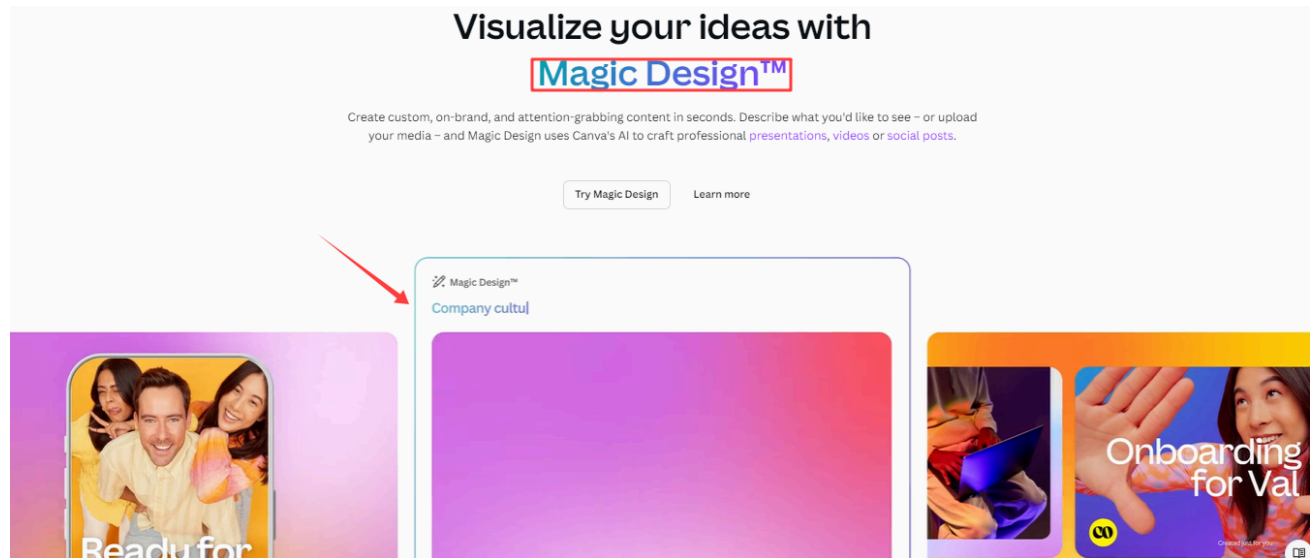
Visualize your ideas with Magic Design™

Create custom, on-brand, and attention-grabbing content in seconds. Describe what you'd like to see – or upload your media – and Magic Design uses Canva's AI to craft professional presentations, videos or social posts.

Try Magic Design

Learn more

Magic Design™

Company cultu

Ready for

Onboarding for Val

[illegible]